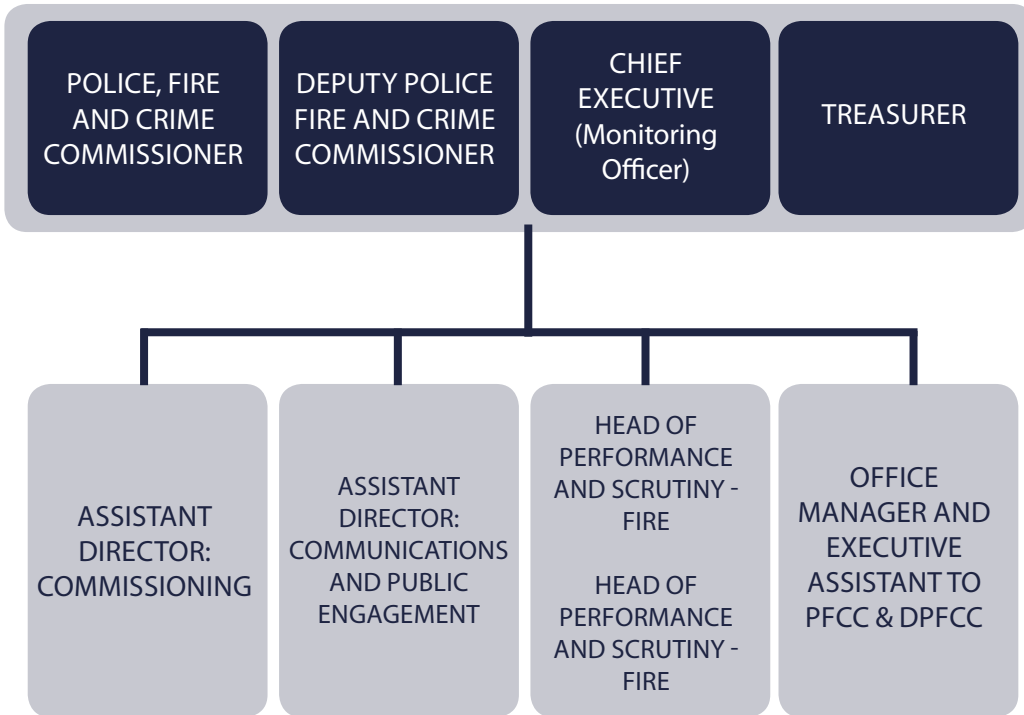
POLICE, FIRE AND CRIME COMMISSIONER

DEPUTY POLICE FIRE AND CRIME COMMISSIONER

CHIEF EXECUTIVE (Monitoring Officer)

TREASURER

ASSISTANT DIRECTOR: COMMISSIONING

ASSISTANT DIRECTOR: COMMUNICATIONS AND PUBLIC ENGAGEMENT

HEAD OF PERFORMANCE AND SCRUTINY - FIRE

HEAD OF PERFORMANCE AND SCRUTINY - FIRE

OFFICE MANAGER AND EXECUTIVE ASSISTANT TO PFCC & DPFCC